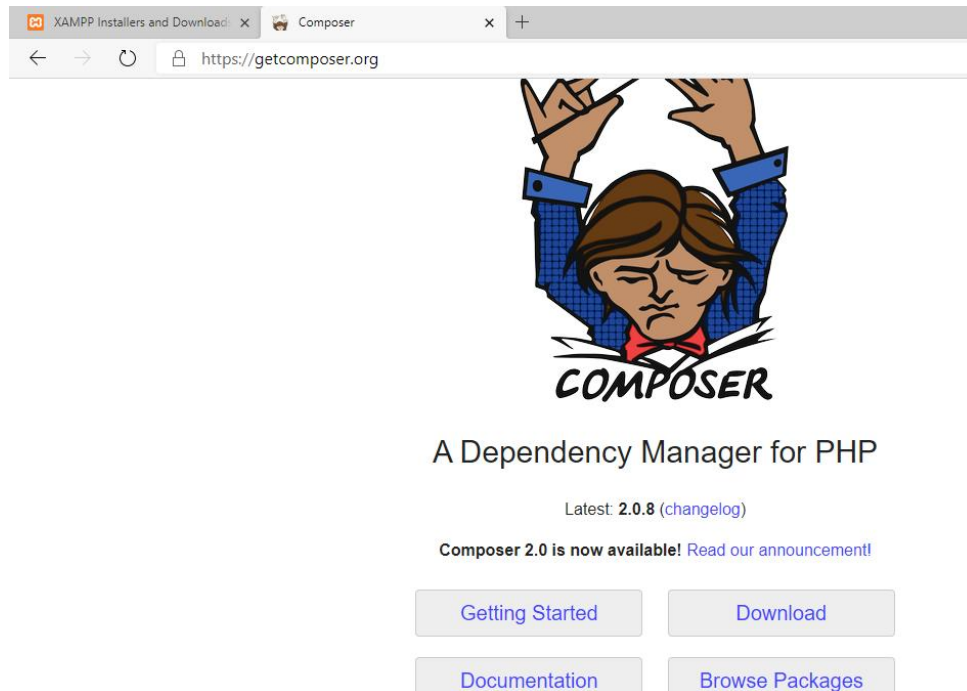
XAMPP Installers and Download
Composer
https://getcomposer.org

COMPOSER

A Dependency Manager for PHP

Latest: 2.0.8 (changelog)

Composer 2.0 is now available! Read our announcement!

Getting Started
Download
Documentation
Browse Packages